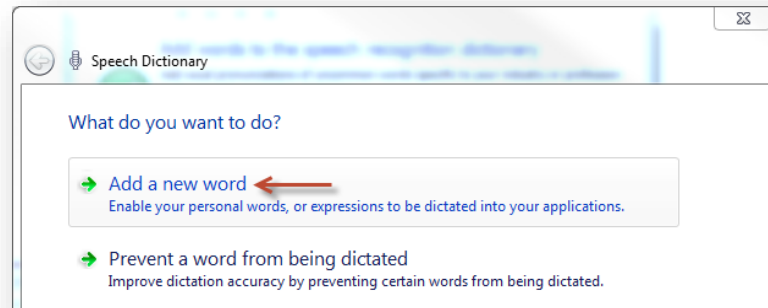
Speech Dictionary

Add words to the speech recognition dictionary
Add word pronunciations of uncommon words specific to your industry or profession.

What do you want to do?

Add a new word
Enable your personal words, or expressions to be dictated into your applications.

Prevent a word from being dictated
Improve dictation accuracy by preventing certain words from being dictated.